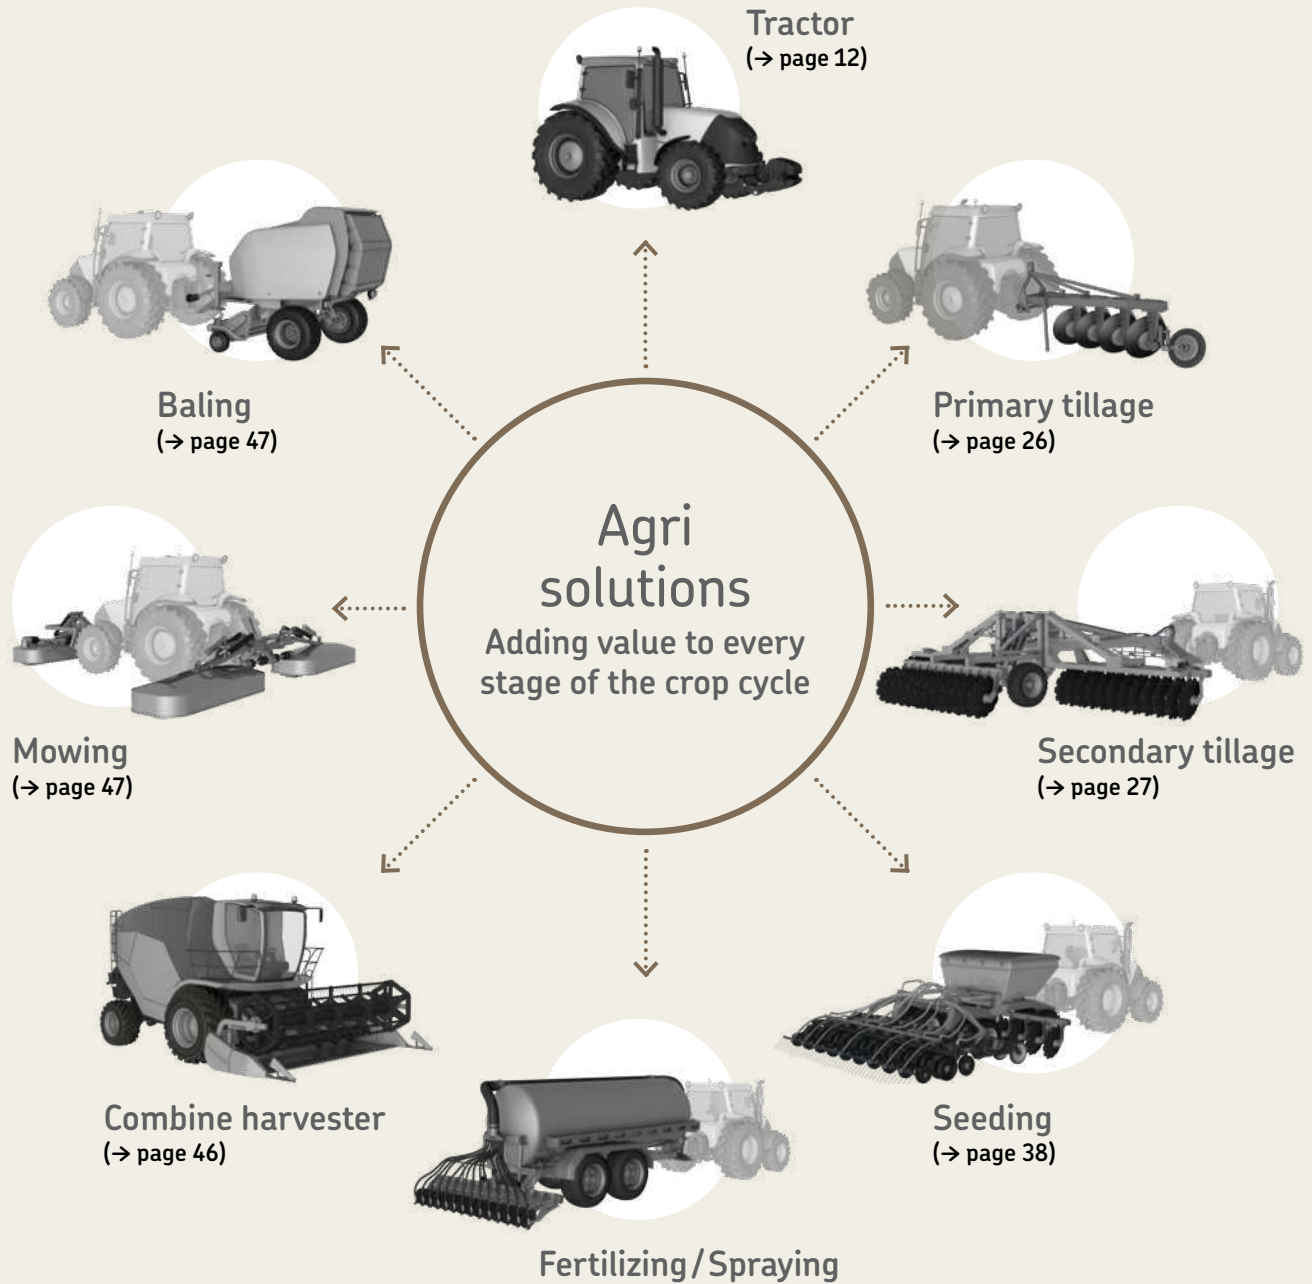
Tractor
(→ page 12)

Baling
(→ page 47)

Primary tillage
(→ page 26)

Agri solutions
Adding value to every stage of the crop cycle

Mowing
(→ page 47)

Secondary tillage
(→ page 27)

Combine harvester
(→ page 46)

Seeding
(→ page 38)

Fertilizing / Spraying